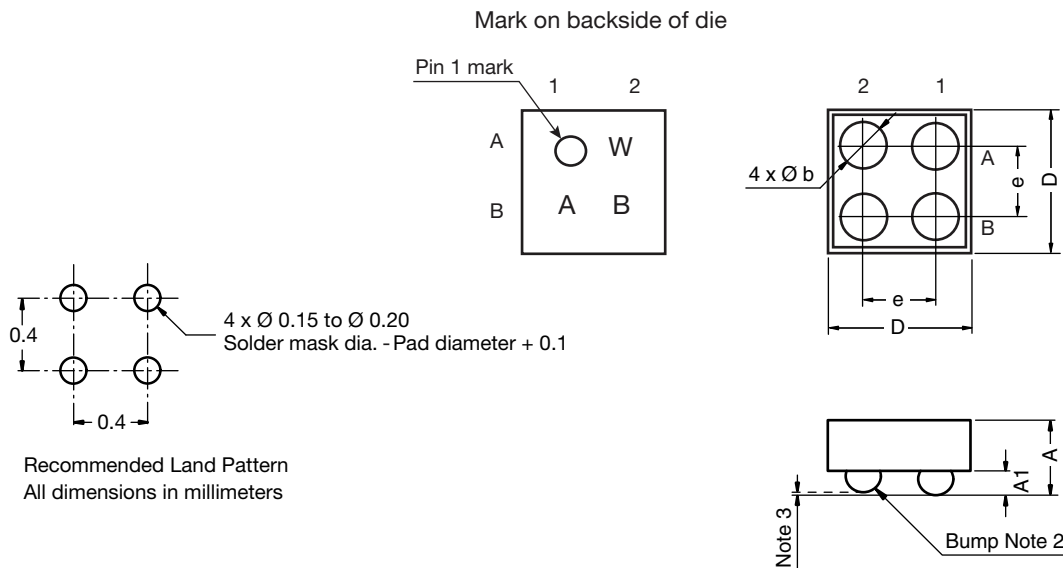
Mark on backside of die

Pin 1 mark

1 2

A

B

W

A B

2 1

4 x Ø b

A

B

e

D

e

D

0.4

0.4

4 x Ø 0.15 to Ø 0.20
Solder mask dia. - Pad diameter + 0.1

Recommended Land Pattern
All dimensions in millimeters

A

A1

Note 3

Bump Note 2